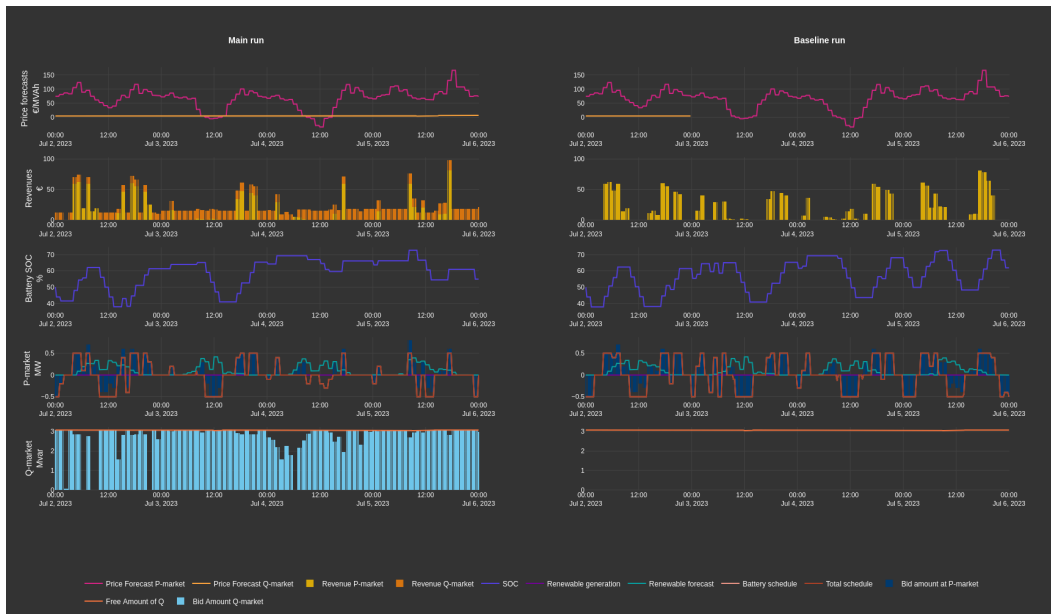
Main run

Baseline run

Price forecasts €/MWh
150
100
50
0
00:00 Jul 2, 2023
12:00
00:00 Jul 3, 2023
12:00
00:00 Jul 4, 2023
12:00
00:00 Jul 5, 2023
12:00
00:00 Jul 6, 2023

Revenues €
100
50
0

Battery SOC %
70
60
50
40

P-market MW
0.5
0
−0.5

Q-market Mvar
3
2
1
0

150
100
50
0
00:00 Jul 2, 2023
12:00
00:00 Jul 3, 2023
12:00
00:00 Jul 4, 2023
12:00
00:00 Jul 5, 2023
12:00
00:00 Jul 6, 2023

100
50
0

70
60
50
40

0.5
0
−0.5

3
2
1
0

Price Forecast P-market
Price Forecast Q-market
Revenue P-market
Revenue Q-market
SOC
Renewable generation
Renewable forecast
Battery schedule
Total schedule
Bid amount at P-market
Free Amount of Q
Bid Amount Q-market